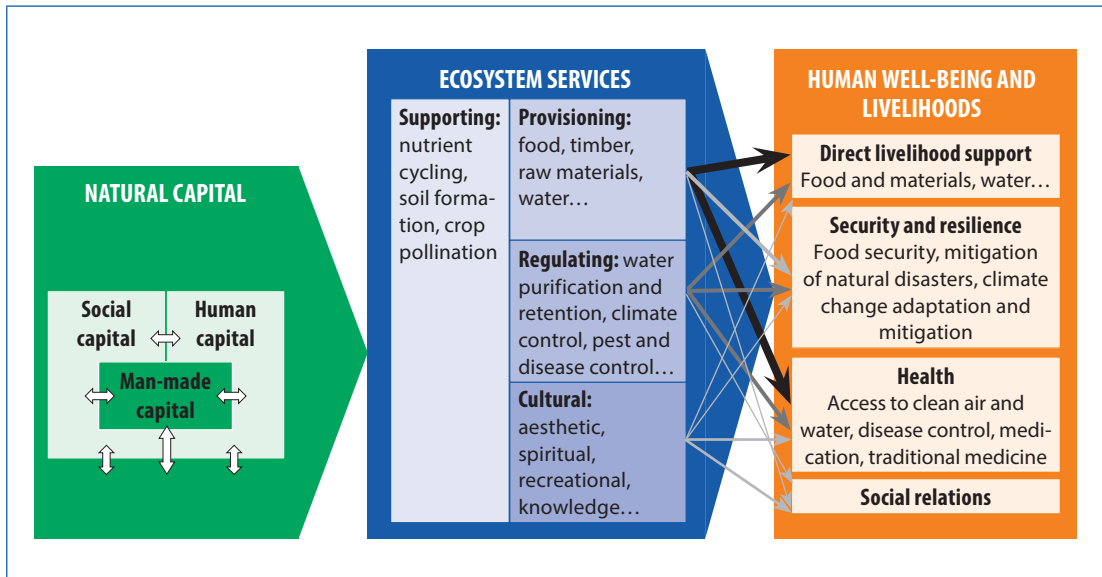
NATURAL CAPITAL

Social capital

Human capital

Man-made capital

ECOSYSTEM SERVICES

Supporting: nutrient cycling, soil formation, crop pollination

Provisioning: food, timber, raw materials, water…

Regulating: water purification and retention, climate control, pest and disease control…

Cultural: aesthetic, spiritual, recreational, knowledge…

HUMAN WELL-BEING AND LIVELIHOODS

Direct livelihood support
Food and materials, water…

Security and resilience
Food security, mitigation of natural disasters, climate change adaptation and mitigation

Health
Access to clean air and water, disease control, medication, traditional medicine

Social relations